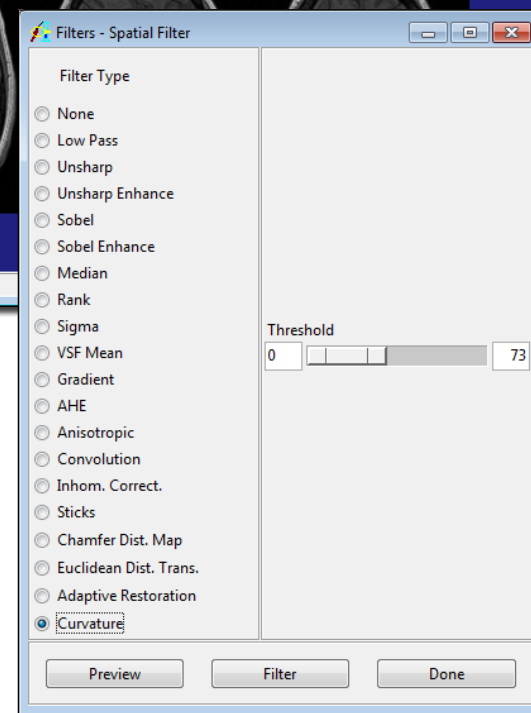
Filters - Spatial Filter

Filter Type

None
Low Pass
Unsharp
Unsharp Enhance
Sobel
Sobel Enhance
Median
Rank
Sigma
VSF Mean
Gradient
AHE
Anisotropic
Convolution
Inhom. Correct.
Sticks
Chamfer Dist. Map
Euclidean Dist. Trans.
Adaptive Restoration
Curvature

Threshold
0
73

Preview
Filter
Done